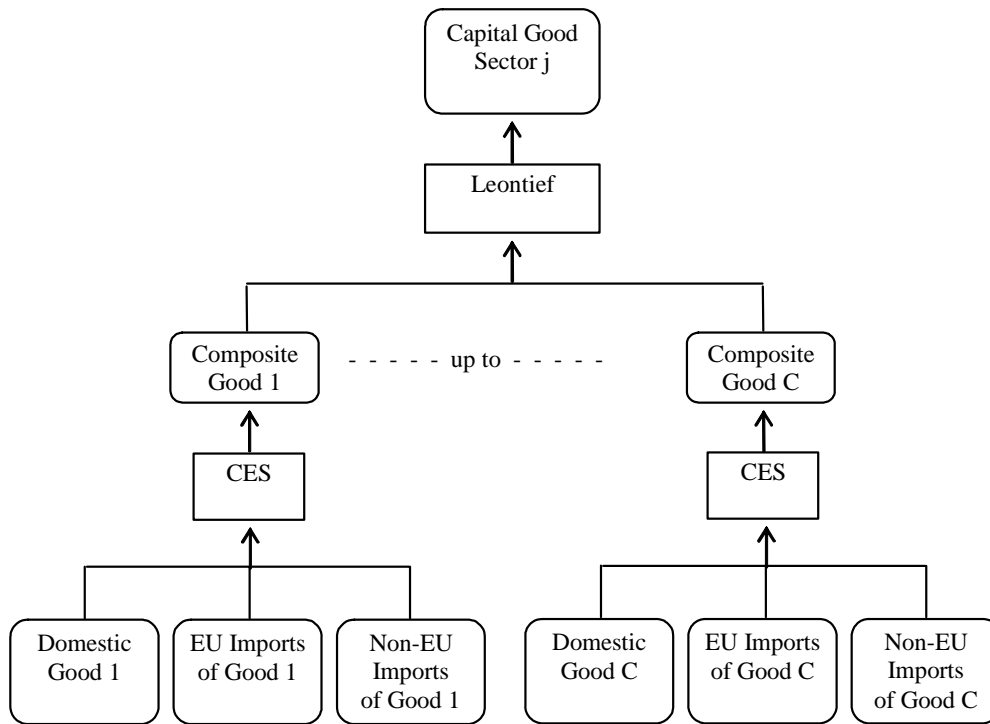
Capital Good Sector j

Leontief

Composite Good 1

- - - - - up to - - - - -

Composite Good C

CES

CES

Domestic Good 1

EU Imports of Good 1

Non-EU Imports of Good 1

Domestic Good C

EU Imports of Good C

Non-EU Imports of Good C